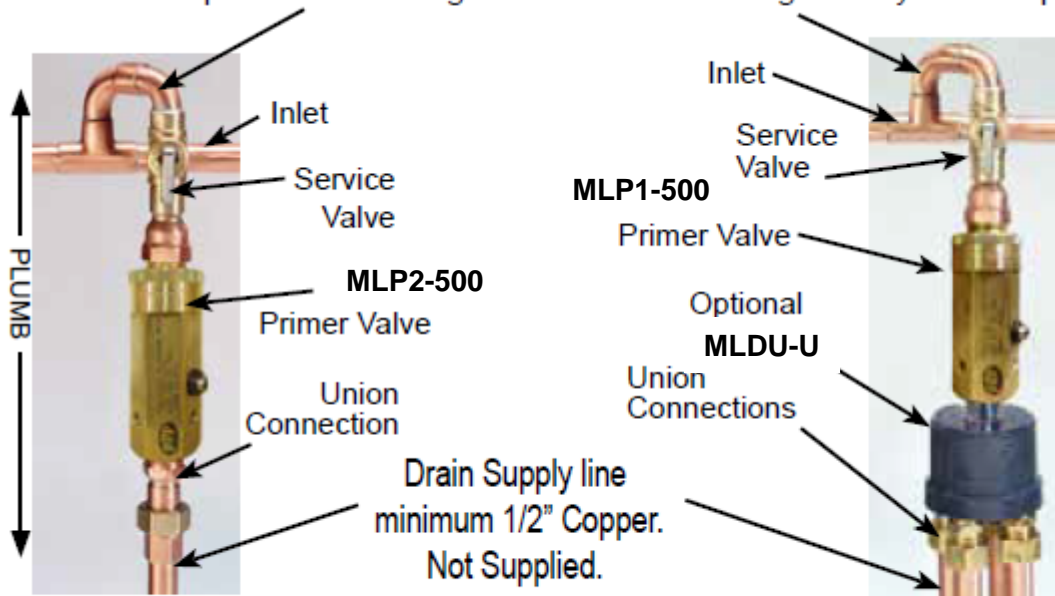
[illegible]

Inlet

Service Valve

PLUMB

MLP2-500

Primer Valve

Union Connection

Inlet

Service Valve

MLP1-500

Primer Valve

Optional

MLDU-U

Union Connections

Drain Supply line minimum 1/2" Copper. Not Supplied.